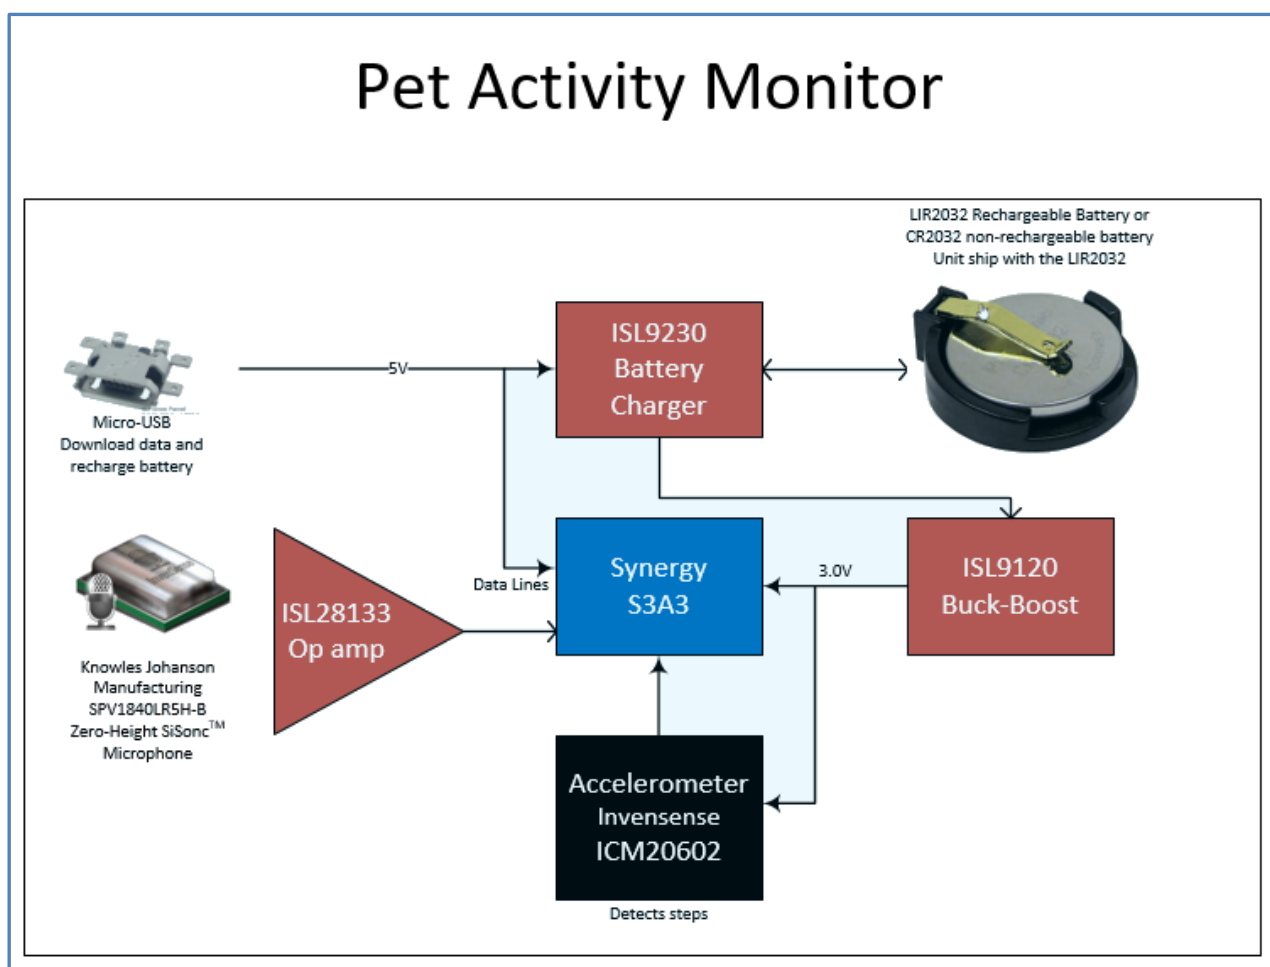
Pet Activity Monitor

LIR2032 Rechargeable Battery or CR2032 non-rechargeable battery Unit ship with the LIR2032

Micro-USB Download data and recharge battery

5V

ISL9230 Battery Charger

Knowles Johanson Manufacturing SPV1840LR5H-B Zero-Height SiSonc$^{TM}$ Microphone

ISL28133 Op amp

Data Lines

Synergy S3A3

3.0V

ISL9120 Buck-Boost

Accelerometer Invensense ICM20602

Detects steps